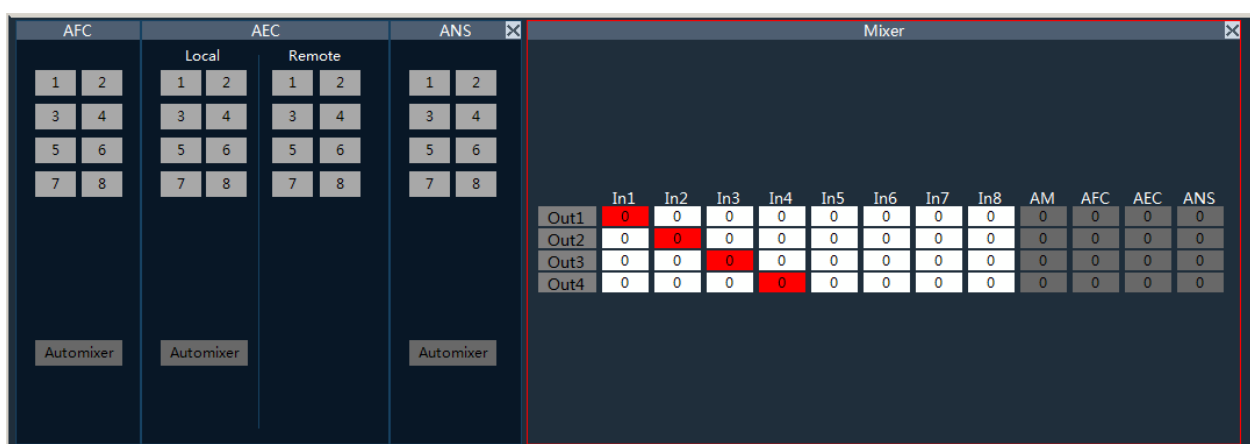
AFC

1 2
3 4
5 6
7 8

Automixer

AEC

Local
1 2
3 4
5 6
7 8

Automixer

Remote
1 2
3 4
5 6
7 8

ANS

1 2
3 4
5 6
7 8

Automixer

Mixer

| | In1 | In2 | In3 | In4 | In5 | In6 | In7 | In8 | AM | AFC | AEC | ANS |
|---|---|---|---|---|---|---|---|---|---|---|---|---|
| Out1 | 0 | 0 | 0 | 0 | 0 | 0 | 0 | 0 | 0 | 0 | 0 | 0 |
| Out2 | 0 | 0 | 0 | 0 | 0 | 0 | 0 | 0 | 0 | 0 | 0 | 0 |
| Out3 | 0 | 0 | 0 | 0 | 0 | 0 | 0 | 0 | 0 | 0 | 0 | 0 |
| Out4 | 0 | 0 | 0 | 0 | 0 | 0 | 0 | 0 | 0 | 0 | 0 | 0 |